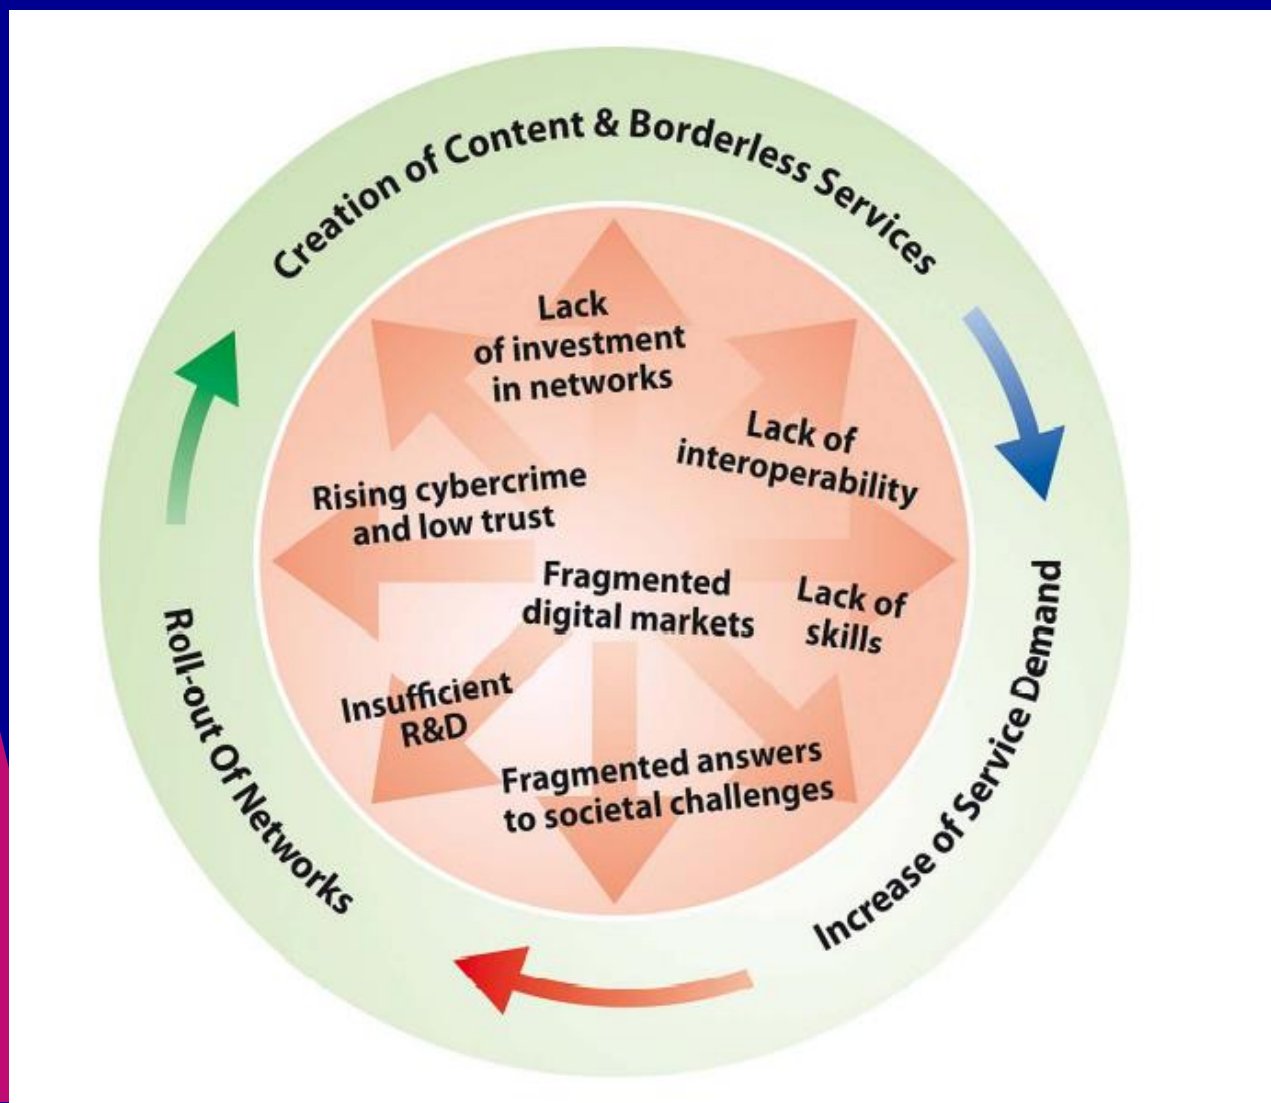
Creation of Content & Borderless Services

Increase of Service Demand

Roll-out Of Networks

Lack of investment in networks

Lack of interoperability

Rising cybercrime and low trust

Fragmented digital markets

Lack of skills

Insufficient R&D

Fragmented answers to societal challenges